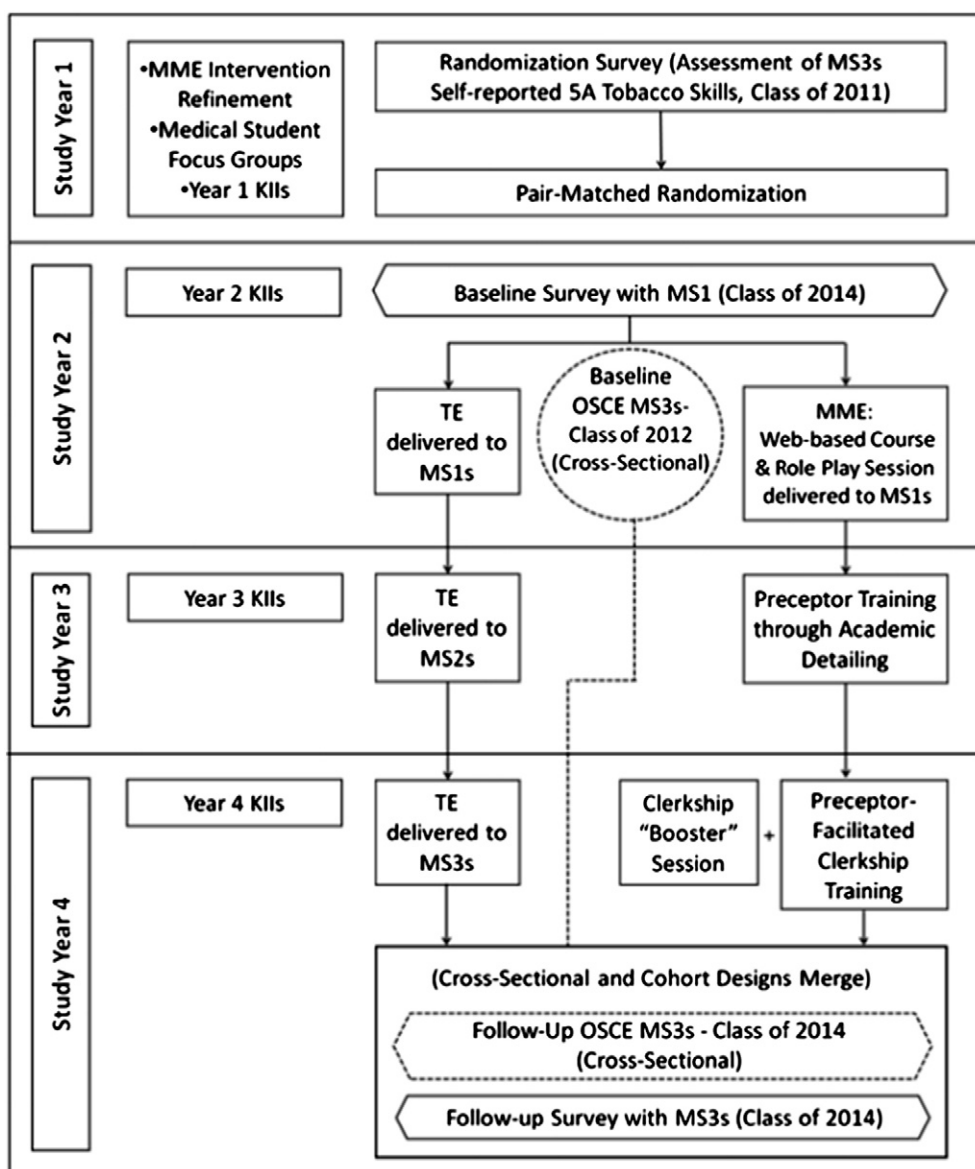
Study Year 1

•MME Intervention Refinement
•Medical Student Focus Groups
•Year 1 KIIs

Randomization Survey (Assessment of MS3s Self-reported 5A Tobacco Skills, Class of 2011)

Pair-Matched Randomization

Study Year 2

Year 2 KIIs

Baseline Survey with MS1 (Class of 2014)

TE delivered to MS1s

Baseline OSCE MS3s-Class of 2012 (Cross-Sectional)

MME: Web-based Course & Role Play Session delivered to MS1s

Study Year 3

Year 3 KIIs

TE delivered to MS2s

Preceptor Training through Academic Detailing

Study Year 4

Year 4 KIIs

TE delivered to MS3s

Clerkship "Booster" Session

+

Preceptor-Facilitated Clerkship Training

(Cross-Sectional and Cohort Designs Merge)

Follow-Up OSCE MS3s - Class of 2014 (Cross-Sectional)

Follow-up Survey with MS3s (Class of 2014)